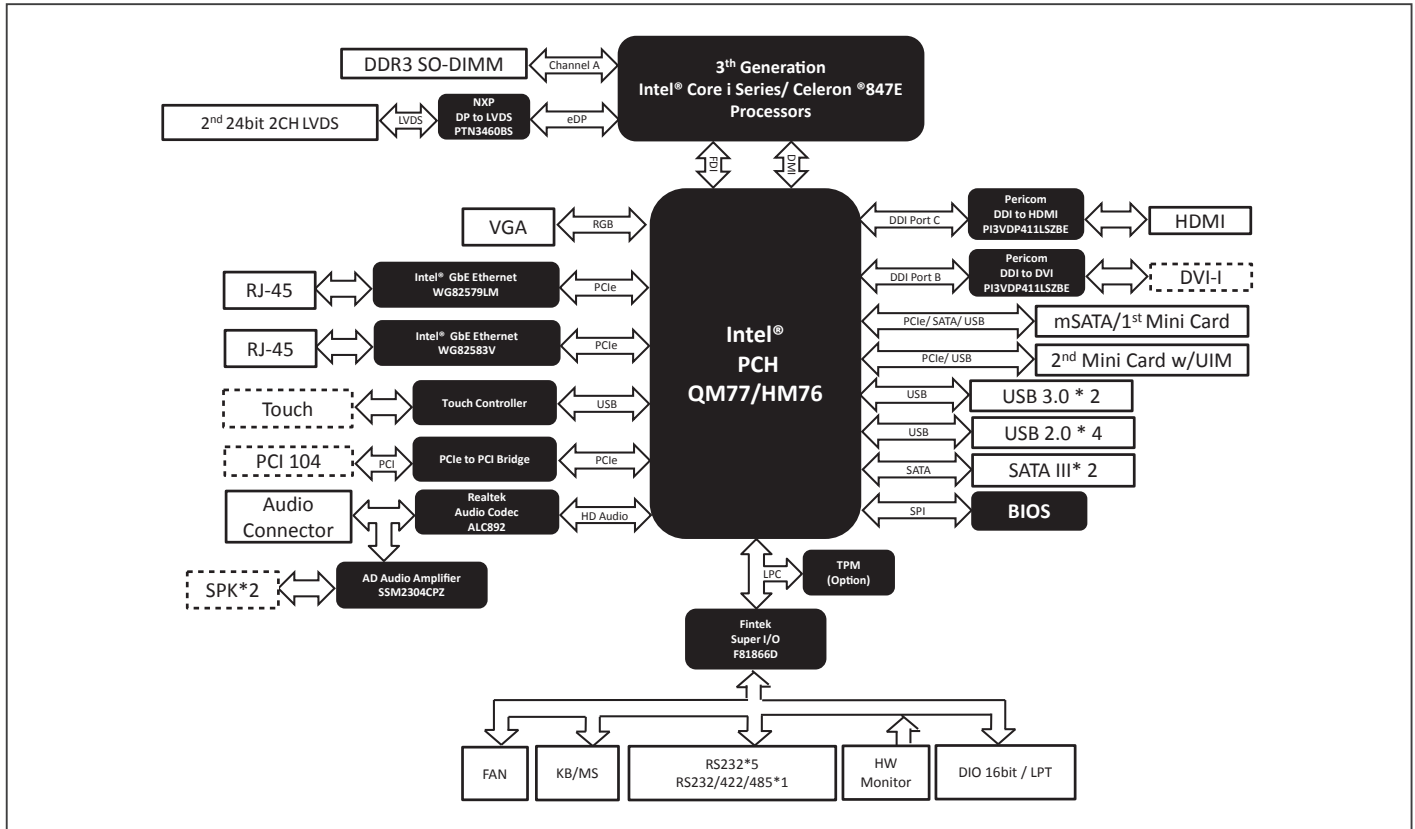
DDR3 SO-DIMM
Channel A
3th Generation
Intel® Core i Series/ Celeron ®847E
Processors
2nd 24bit 2CH LVDS
LVDS
NXP
DP to LVDS
PTN3460BS
eDP
FDI
DMI
VGA
RGB
Intel® GbE Ethernet
WG82579LM
PCIe
RJ-45
RJ-45
Intel® GbE Ethernet
WG82583V
PCIe
Touch
Touch Controller
USB
PCI 104
PCI
PCIe to PCI Bridge
PCIe
Audio
Connector
Realtek
Audio Codec
ALC892
HD Audio
SPK*2
AD Audio Amplifier
SSM2304CPZ
Intel®
PCH
QM77/HM76
DDI Port C
Pericom
DDI to HDMI
PI3VDP411LSZBE
HDMI
DDI Port B
Pericom
DDI to DVI
PI3VDP411LSZBE
DVI-I
PCIe/ SATA/ USB
mSATA/1st Mini Card
PCIe/ USB
2nd Mini Card w/UIM
USB
USB 3.0 * 2
USB
USB 2.0 * 4
SATA
SATA III* 2
SPI
BIOS
LPC
TPM
(Option)
Fintek
Super I/O
F81866D
FAN
KB/MS
RS232*5
RS232/422/485*1
HW
Monitor
DIO 16bit / LPT